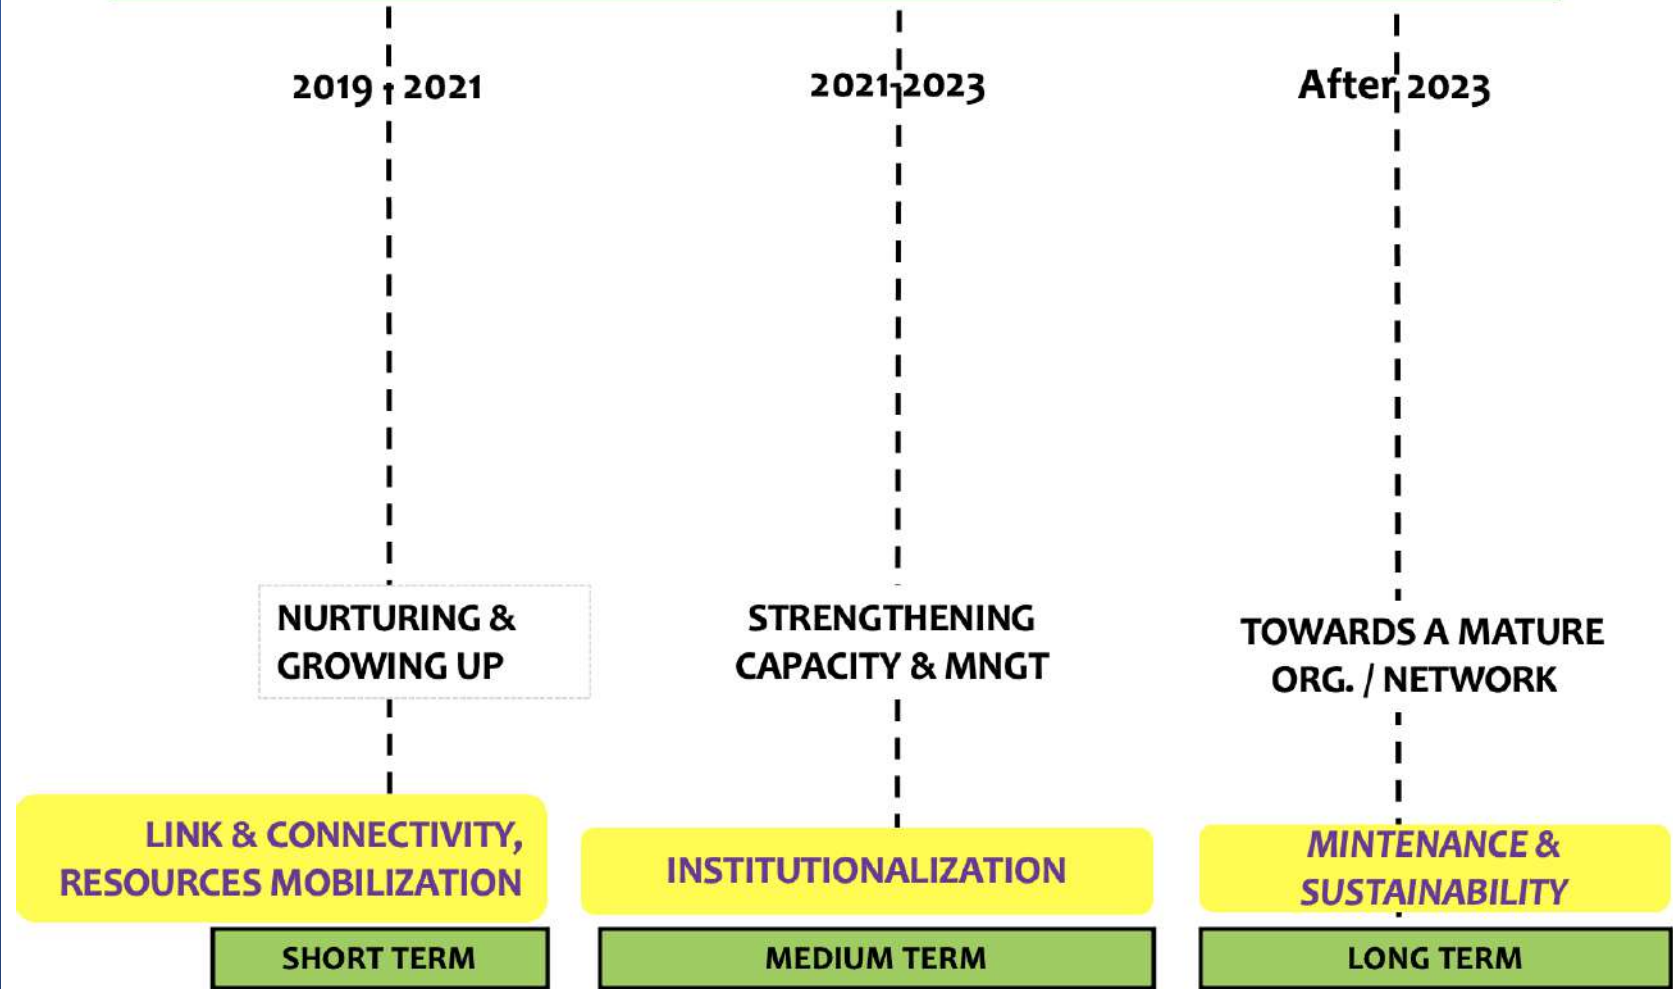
2019 2021

2021 2023

After 2023

NURTURING & GROWING UP

STRENGTHENING CAPACITY & MNGT

TOWARDS A MATURE ORG. / NETWORK

LINK & CONNECTIVITY, RESOURCES MOBILIZATION

INSTITUTIONALIZATION

MINTENANCE & SUSTAINABILITY

SHORT TERM

MEDIUM TERM

LONG TERM